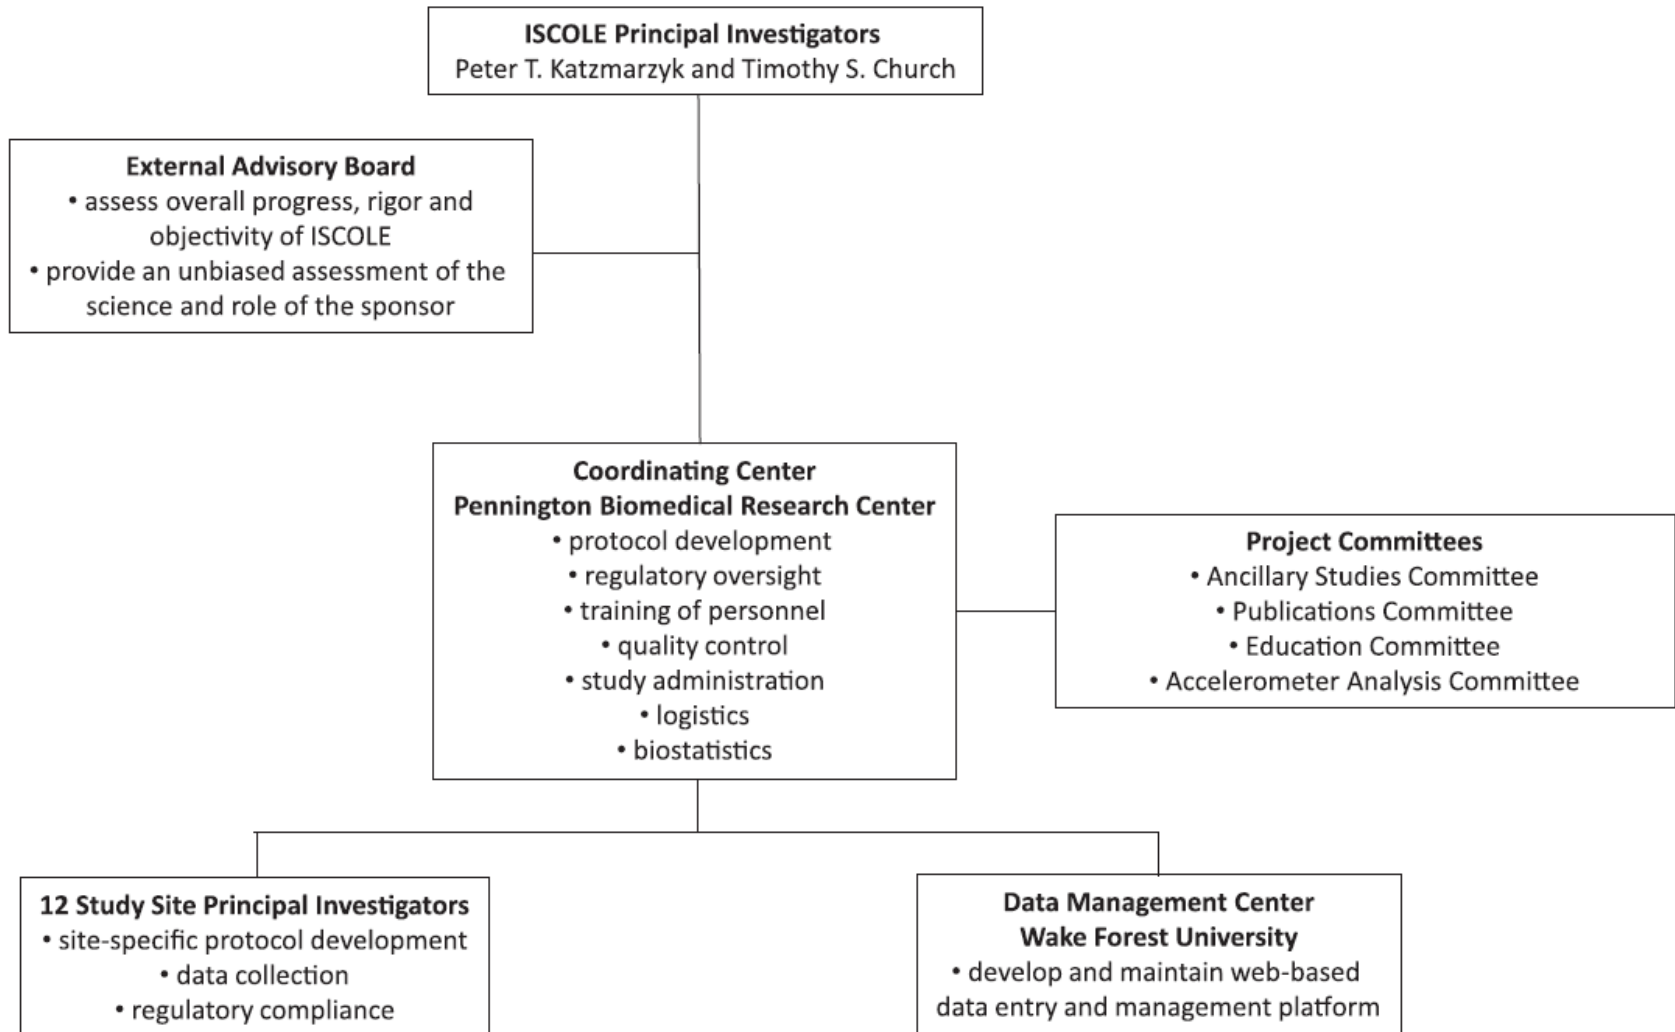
**ISCOLE Principal Investigators**
Peter T. Katzmarzyk and Timothy S. Church

**External Advisory Board**
• assess overall progress, rigor and objectivity of ISCOLE
• provide an unbiased assessment of the science and role of the sponsor

**Coordinating Center**
**Pennington Biomedical Research Center**
• protocol development
• regulatory oversight
• training of personnel
• quality control
• study administration
• logistics
• biostatistics

**Project Committees**
• Ancillary Studies Committee
• Publications Committee
• Education Committee
• Accelerometer Analysis Committee

**12 Study Site Principal Investigators**
• site-specific protocol development
• data collection
• regulatory compliance

**Data Management Center**
**Wake Forest University**
• develop and maintain web-based data entry and management platform